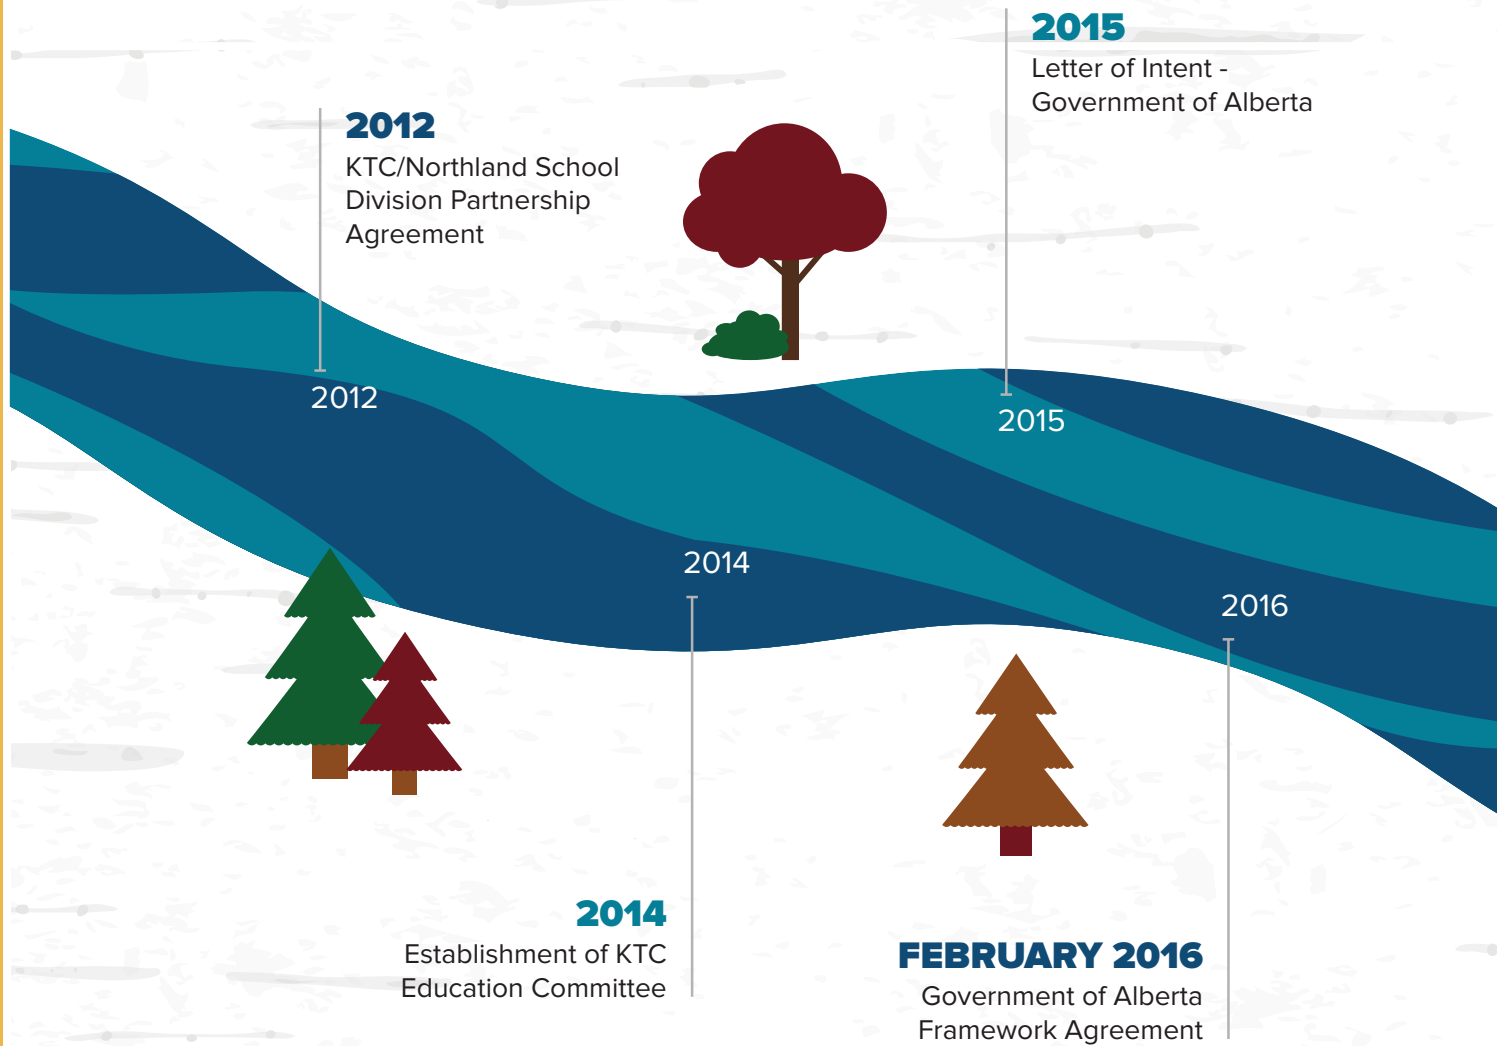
2015
Letter of Intent - Government of Alberta

2012
KTC/Northland School Division Partnership Agreement

2012

2015

2014

2016

2014
Establishment of KTC Education Committee

FEBRUARY 2016
Government of Alberta Framework Agreement